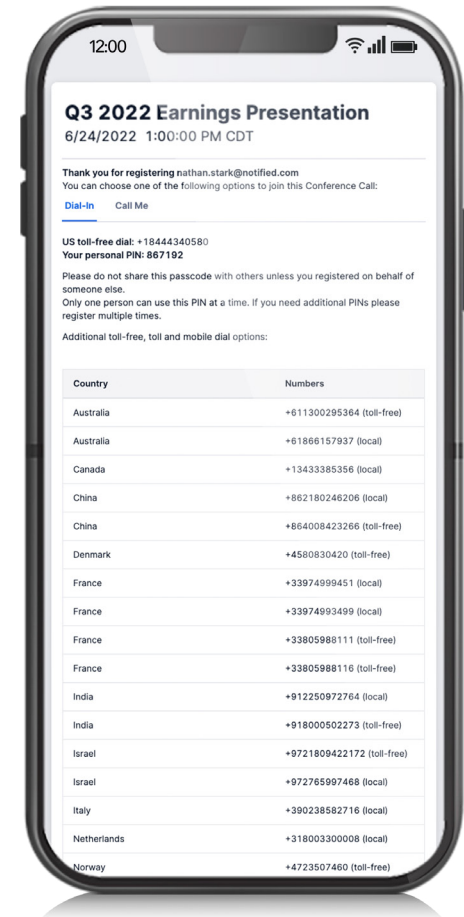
12:00

Q3 2022 Earnings Presentation
6/24/2022 1:00:00 PM CDT

Thank you for registering nathan.stark@notified.com
You can choose one of the following options to join this Conference Call:

Dial-In Call Me

US toll-free dial: +18444340580
Your personal PIN: 867192

Please do not share this passcode with others unless you registered on behalf of someone else.
Only one person can use this PIN at a time. If you need additional PINs please register multiple times.

Additional toll-free, toll and mobile dial options:

| Country | Numbers |
|---|---|
| Australia | +611300295364 (toll-free) |
| Australia | +61866157937 (local) |
| Canada | +13433385356 (local) |
| China | +862180246206 (local) |
| China | +864008423266 (toll-free) |
| Denmark | +4580830420 (toll-free) |
| France | +33974999451 (local) |
| France | +33974993499 (local) |
| France | +33805988111 (toll-free) |
| France | +33805988116 (toll-free) |
| India | +912250972764 (local) |
| India | +918000502273 (toll-free) |
| Israel | +9721809422172 (toll-free) |
| Israel | +972765997468 (local) |
| Italy | +390238582716 (local) |
| Netherlands | +318003300008 (local) |
| Norway | +4723507460 (toll-free) |